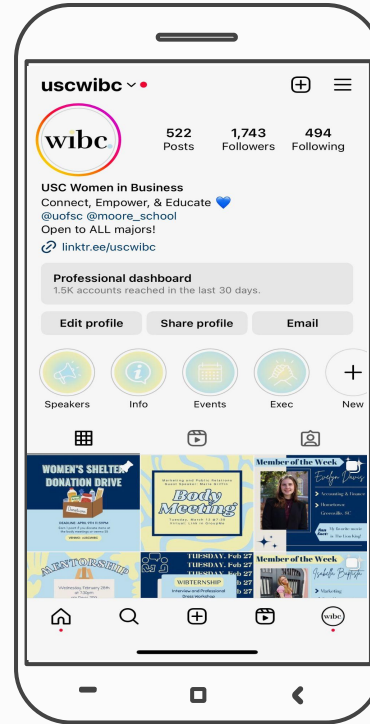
uscwibc

wibc

522
Posts

1,743
Followers

494
Following

USC Women in Business
Connect, Empower, & Educate 💙
@uofsc @moore_school
Open to ALL majors!
linktr.ee/uscwibc

Professional dashboard
1.5K accounts reached in the last 30 days.

Edit profile
Share profile
Email

Speakers
Info
Events
Exec
New

WOMEN'S SHELTER DONATION DRIVE

Body Meeting

Member of the Week

MENTORSHIP

TUESDAY, Feb 27
TUESDAY, Feb 27
TUESDAY, Feb 27
TUESDAY, Feb 27
WIBTERNSHIP

Member of the Week